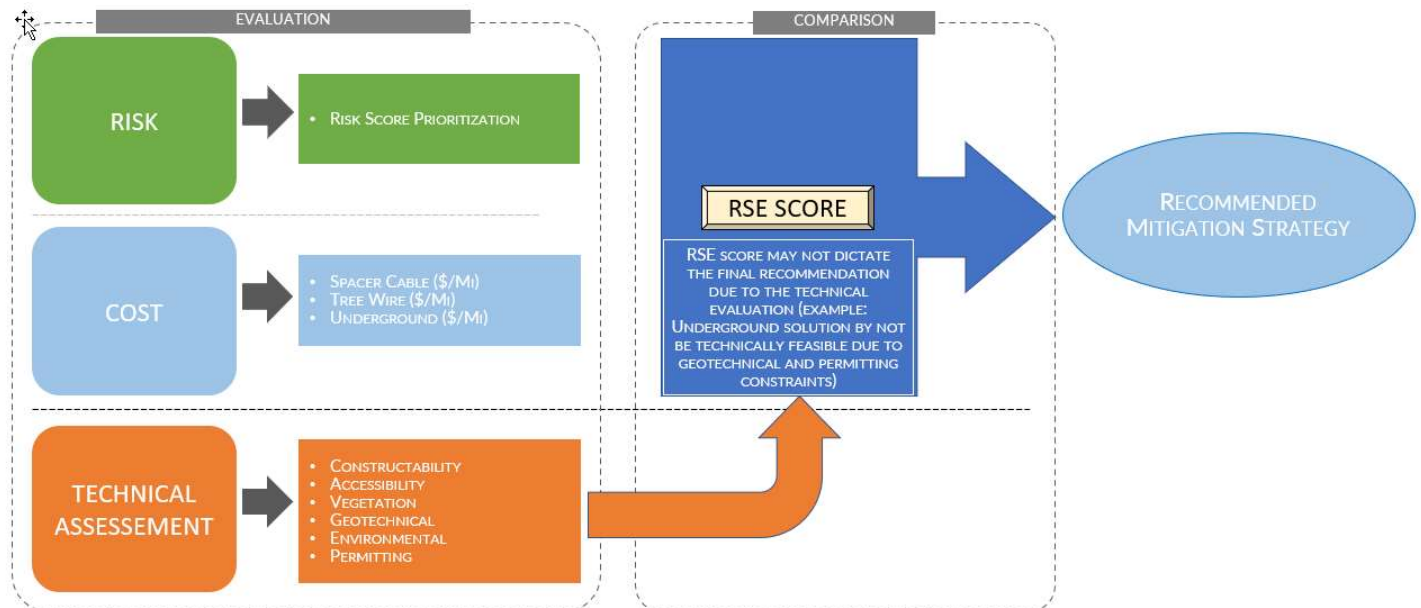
EVALUATION

RISK

• Risk Score Prioritization

COST

• Spacer Cable (\$/Mi)
• Tree Wire (\$/Mi)
• Underground (\$/Mi)

TECHNICAL ASSESSEMENT

• Constructability
• Accessibility
• Vegetation
• Geotechnical
• Environmental
• Permitting

COMPARISON

RSE SCORE

RSE score may not dictate the final recommendation due to the technical evaluation (example: Underground solution by not be technically feasible due to geotechnical and permitting constraints)

Recommended Mitigation Strategy